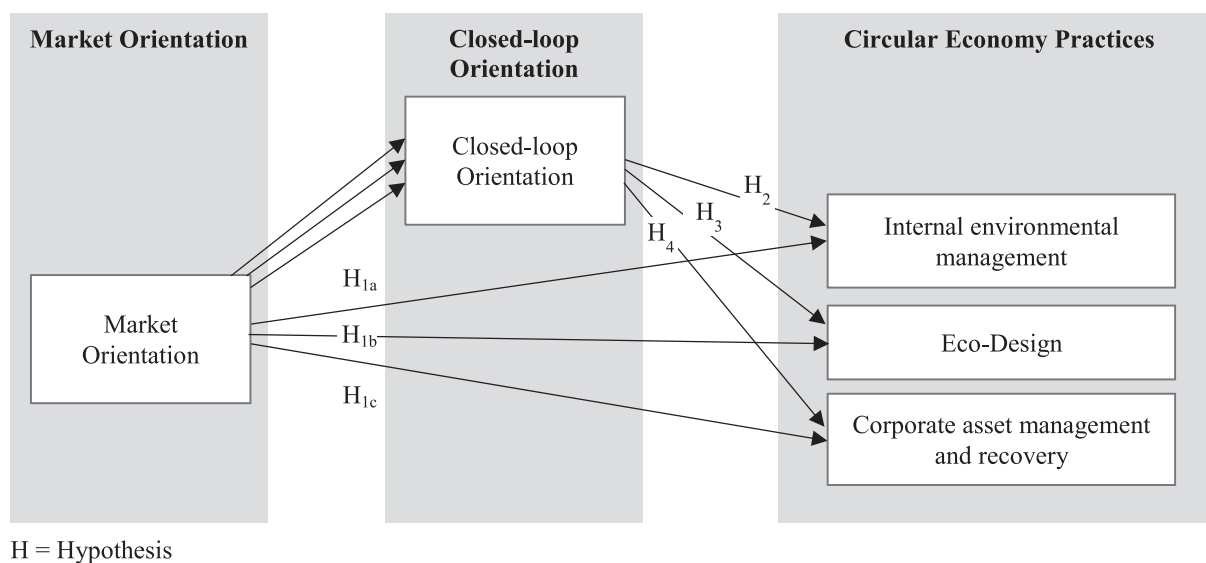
Market Orientation

Closed-loop Orientation

Circular Economy Practices

Closed-loop Orientation

Market Orientation

$H_{1a}$

$H_{1b}$

$H_{1c}$

$H_2$

$H_3$

$H_4$

Internal environmental management

Eco-Design

Corporate asset management and recovery

H = Hypothesis